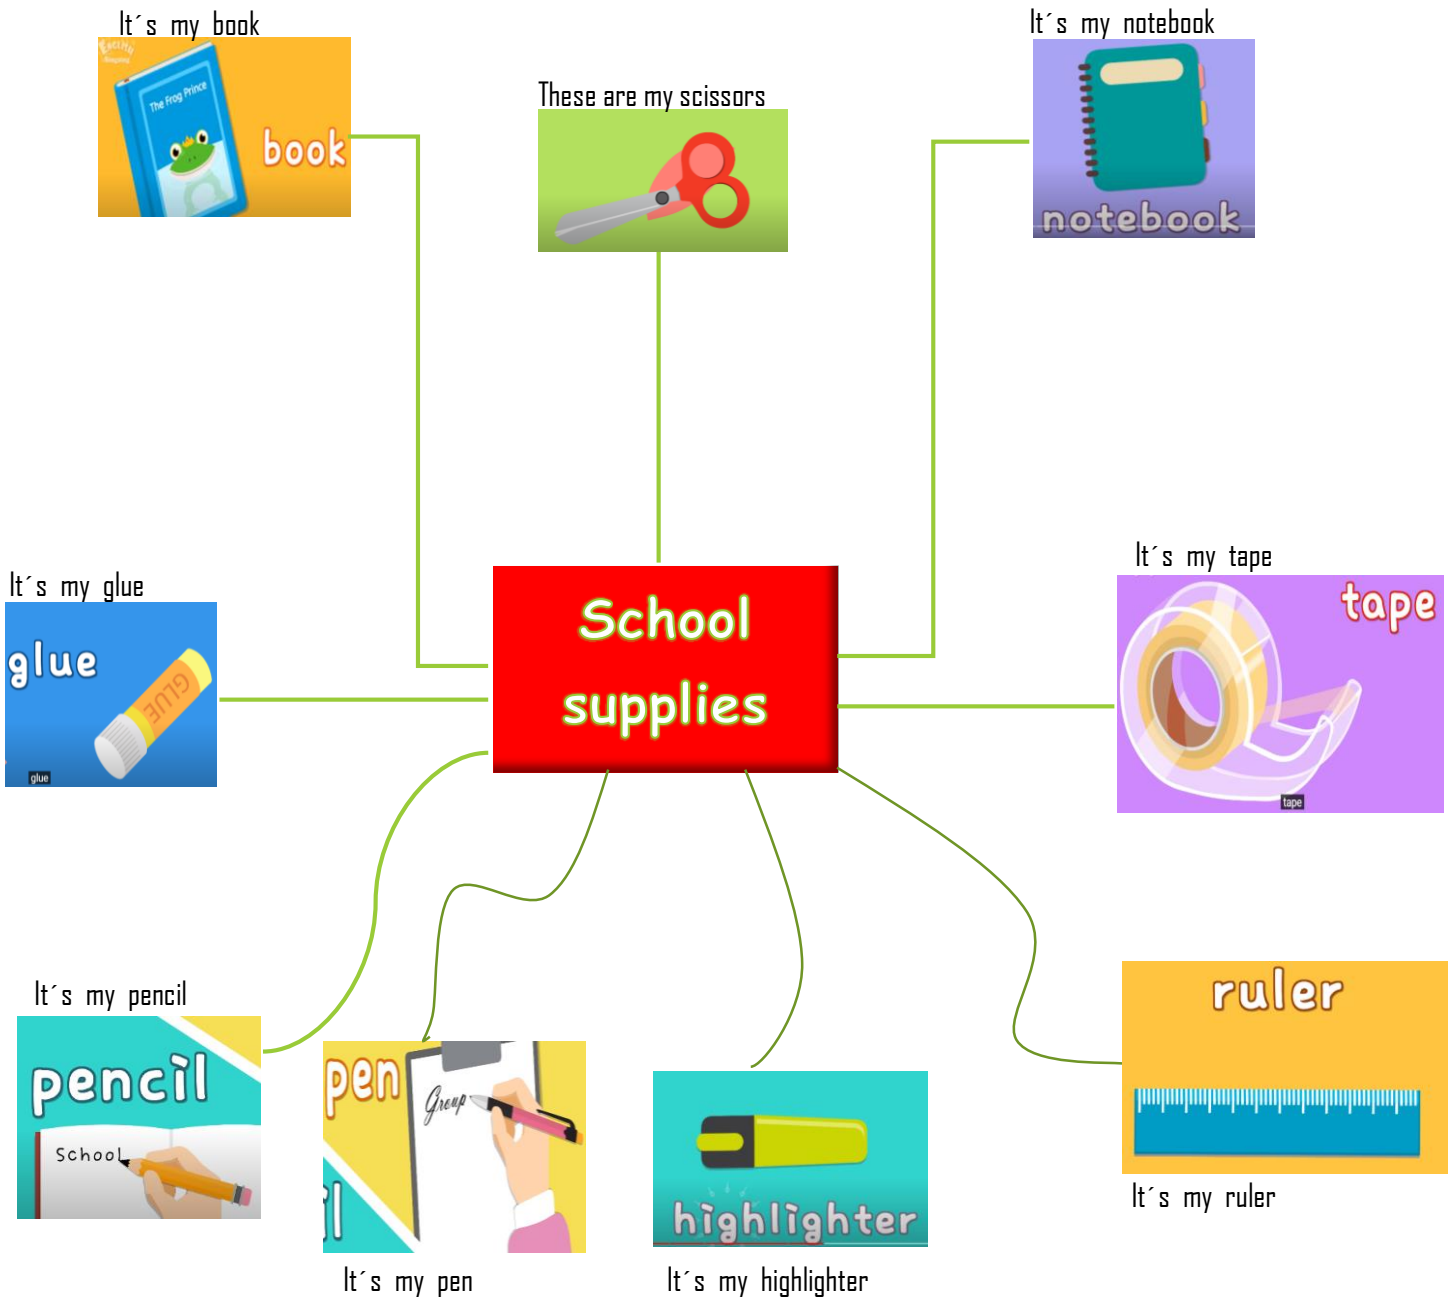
It´s my book

The Frog Prince

book

These are my scissors

It´s my notebook

notebook

It´s my glue

glue

GLUE

glue

School supplies

It´s my tape

tape

tape

It´s my pencil

pencil

School

pen

Group

il

highlighter

ruler

It´s my ruler

It´s my pen

It´s my highlighter